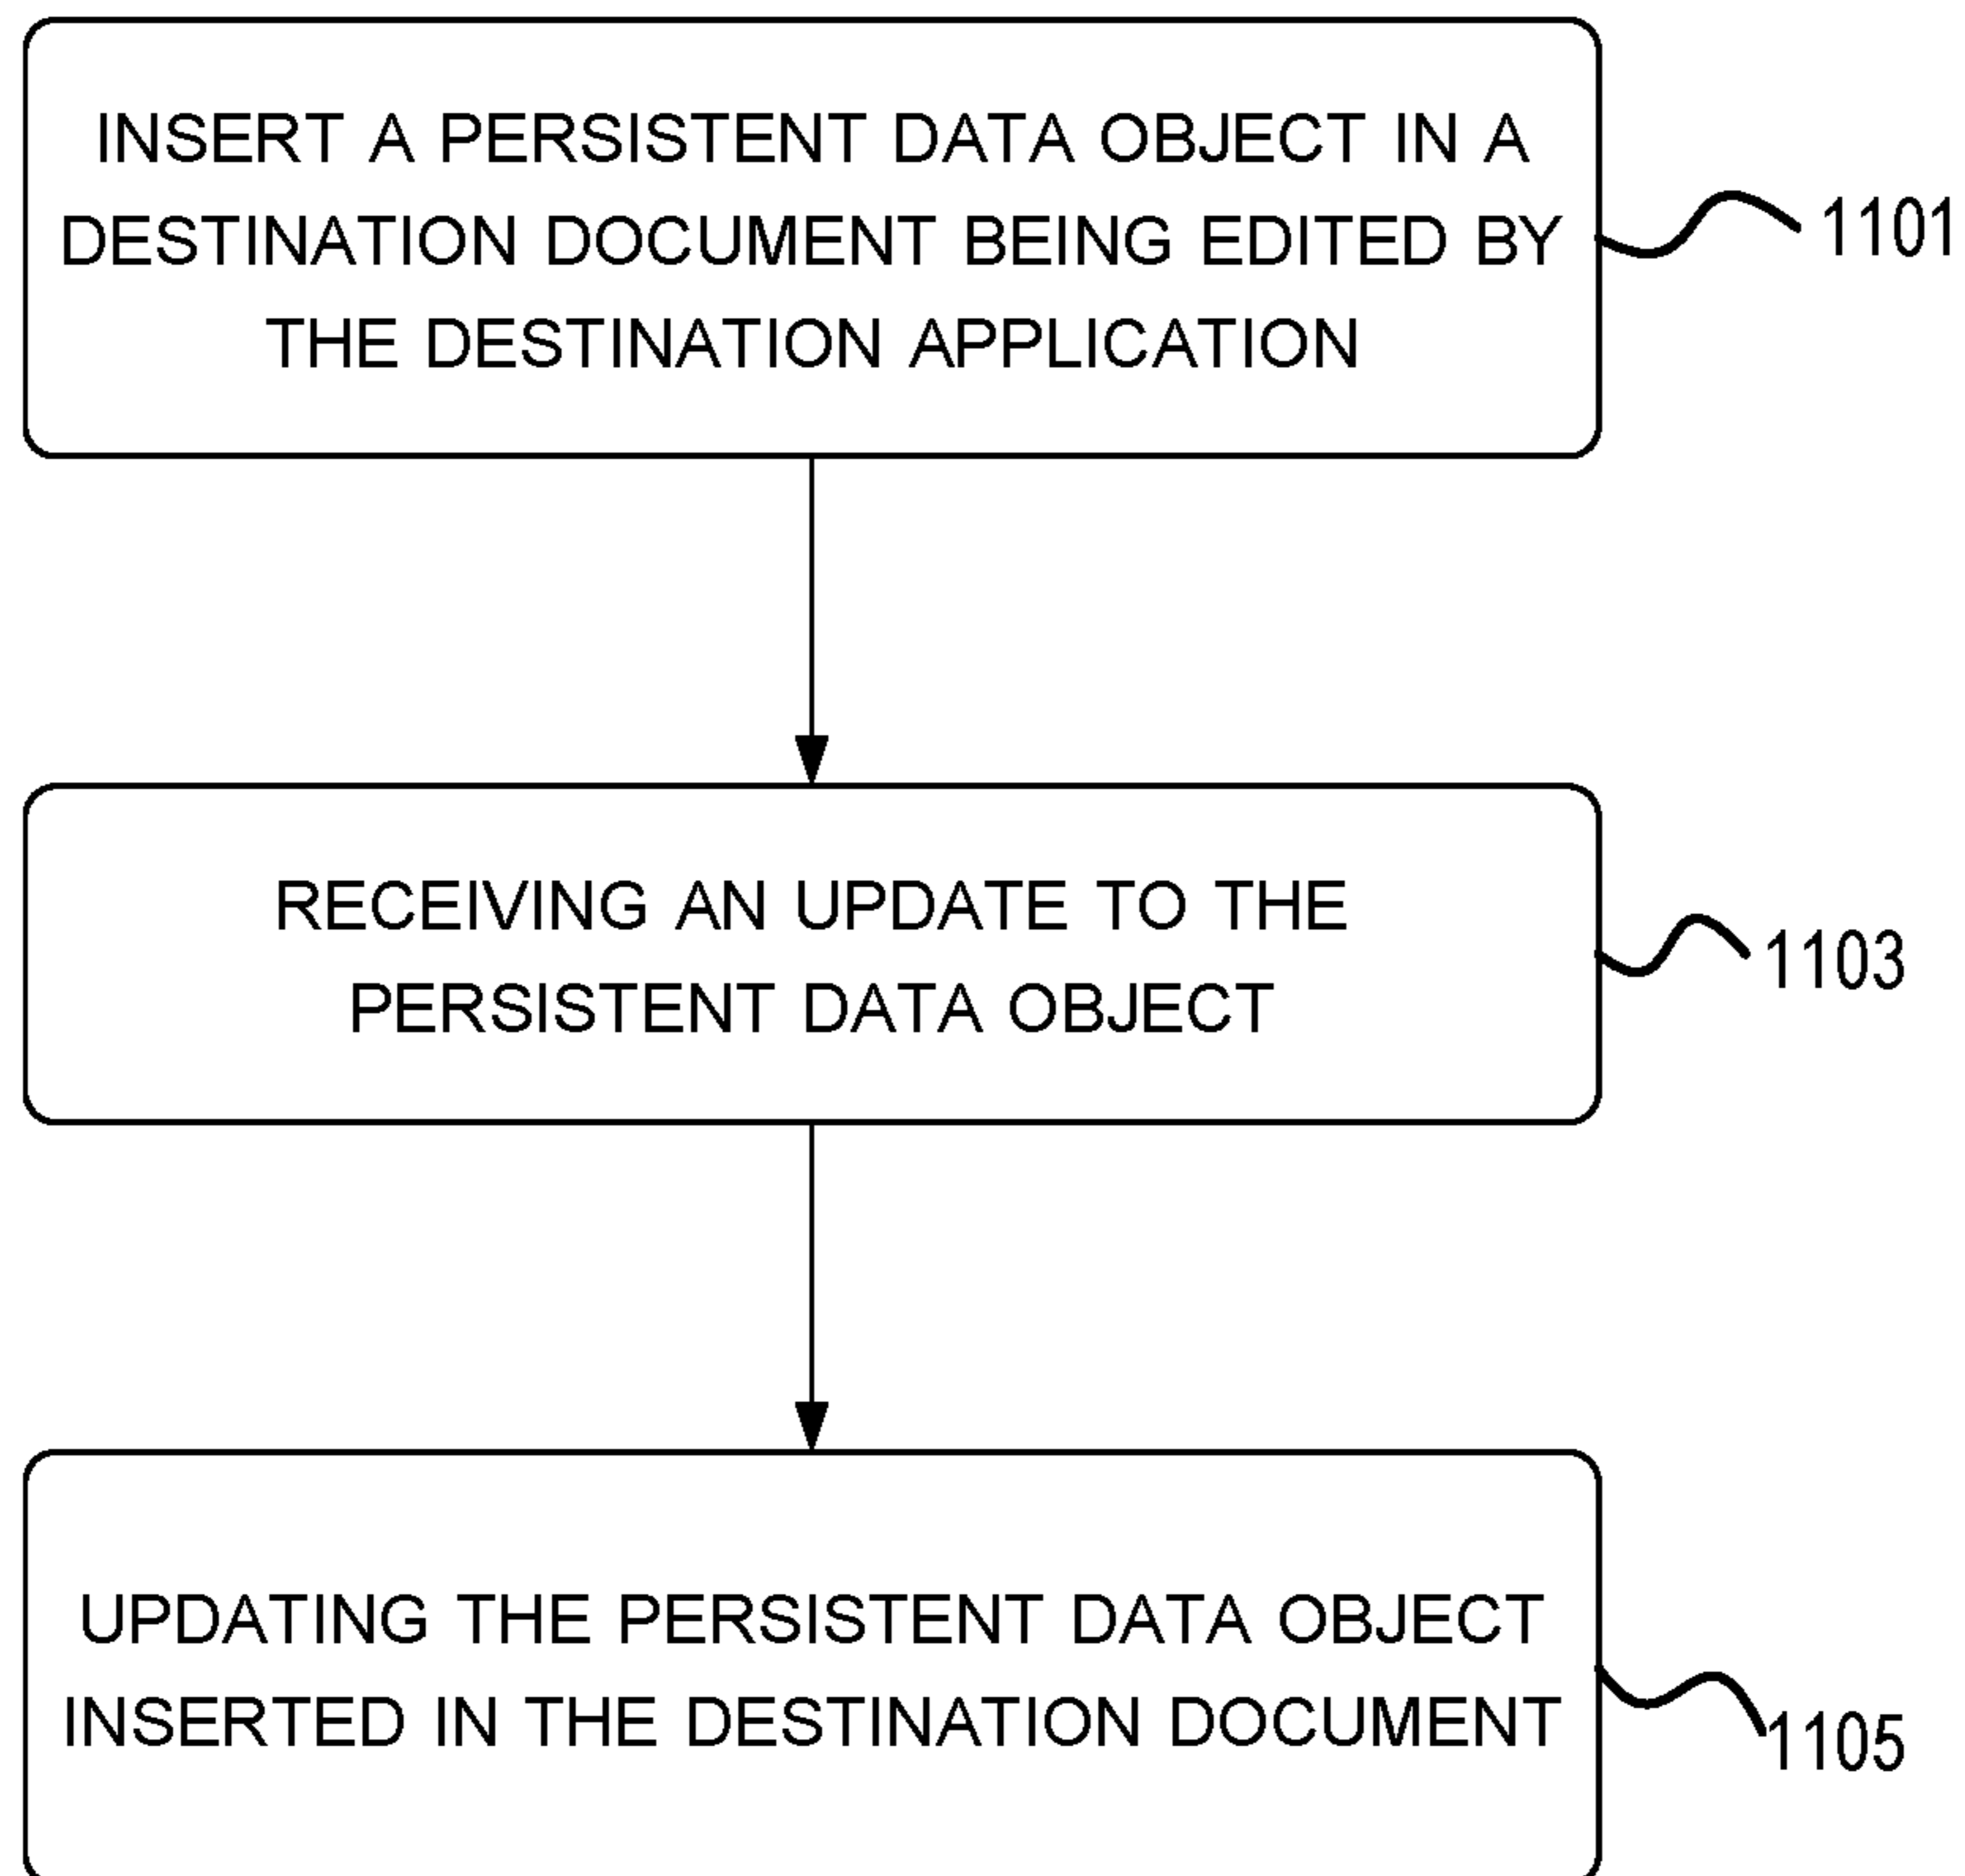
INSERT A PERSISTENT DATA OBJECT IN A DESTINATION DOCUMENT BEING EDITED BY THE DESTINATION APPLICATION

1101

RECEIVING AN UPDATE TO THE PERSISTENT DATA OBJECT

1103

UPDATING THE PERSISTENT DATA OBJECT INSERTED IN THE DESTINATION DOCUMENT

1105